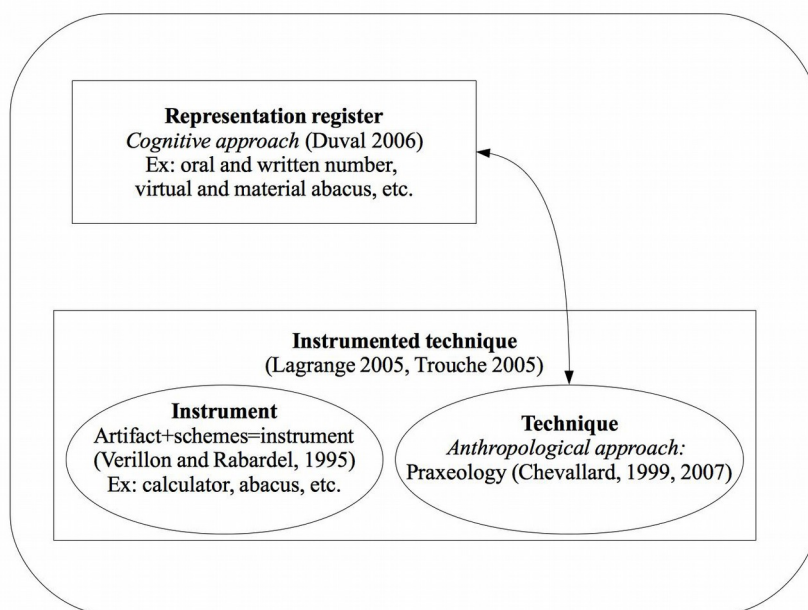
**Representation register**
*Cognitive approach* (Duval 2006)
Ex: oral and written number, virtual and material abacus, etc.

**Instrumented technique**
(Lagrange 2005, Trouche 2005)

**Instrument**
Artifact+schemes=instrument
(Verillon and Rabardel, 1995)
Ex: calculator, abacus, etc.

**Technique**
*Anthropological approach:*
Praxeology (Chevallard, 1999, 2007)